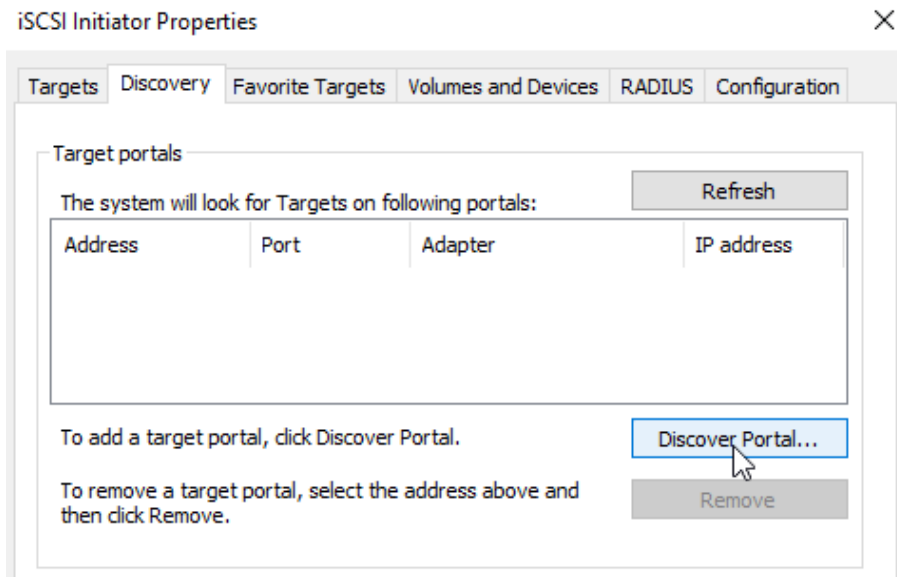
iSCSI Initiator Properties

×

Targets | Discovery | Favorite Targets | Volumes and Devices | RADIUS | Configuration

Target portals

The system will look for Targets on following portals:

Refresh

| Address | Port | Adapter | IP address |
|---|---|---|---|

To add a target portal, click Discover Portal.

Discover Portal...

To remove a target portal, select the address above and then click Remove.

Remove